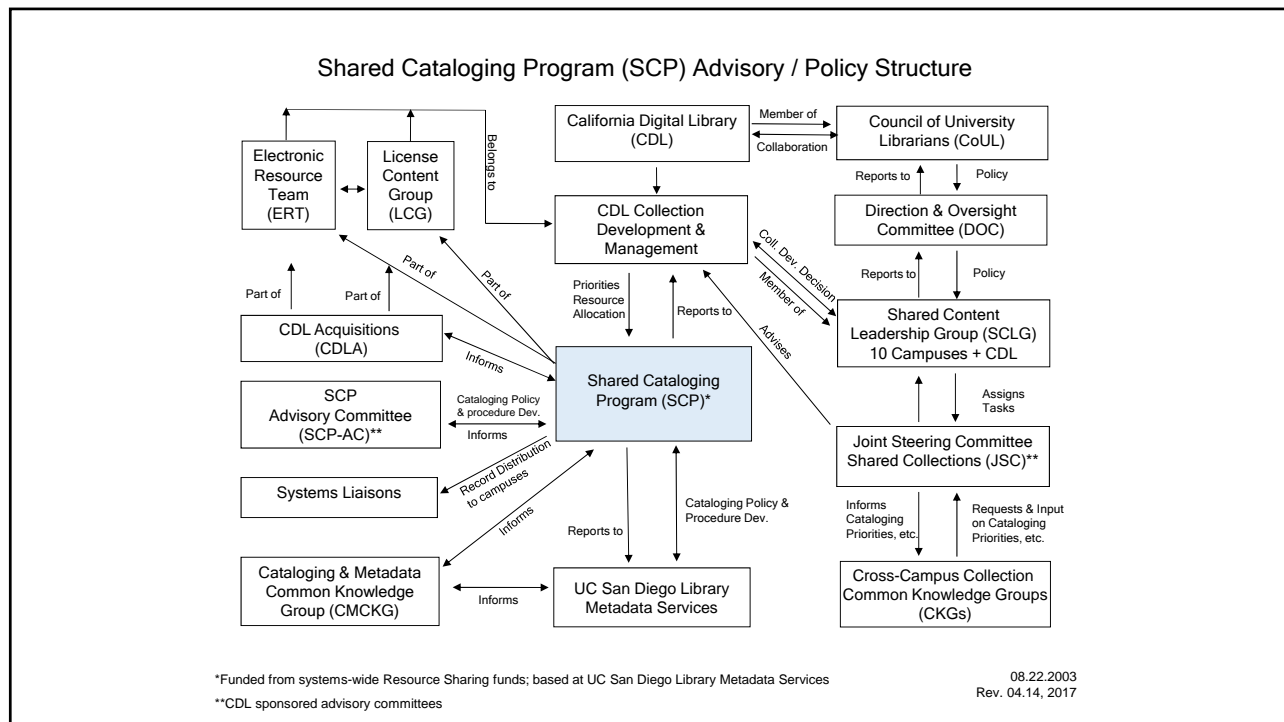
Shared Cataloging Program (SCP) Advisory / Policy Structure

Electronic Resource Team (ERT)

License Content Group (LCG)

Belongs to

California Digital Library (CDL)

Member of

Collaboration

Council of University Librarians (CoUL)

Reports to

Policy

Direction & Oversight Committee (DOC)

CDL Collection Development & Management

Coll. Dev. Decision

Member of

Reports to

Policy

Part of

Part of

Part of

Part of

Priorities Resource Allocation

Reports to

Shared Content Leadership Group (SCLG) 10 Campuses + CDL

CDL Acquisitions (CDLA)

Informs

Advises

Shared Cataloging Program (SCP)*

Assigns Tasks

SCP Advisory Committee (SCP-AC)**

Cataloging Policy & procedure Dev.

Informs

Joint Steering Committee Shared Collections (JSC)**

Record Distribution to campuses

Systems Liaisons

Informs

Cataloging Policy & Procedure Dev.

Reports to

Informs Cataloging Priorities, etc.

Requests & Input on Cataloging Priorities, etc.

Cataloging & Metadata Common Knowledge Group (CMCKG)

Informs

UC San Diego Library Metadata Services

Cross-Campus Collection Common Knowledge Groups (CKGs)

*Funded from systems-wide Resource Sharing funds; based at UC San Diego Library Metadata Services

**CDL sponsored advisory committees

08.22.2003
Rev. 04.14, 2017